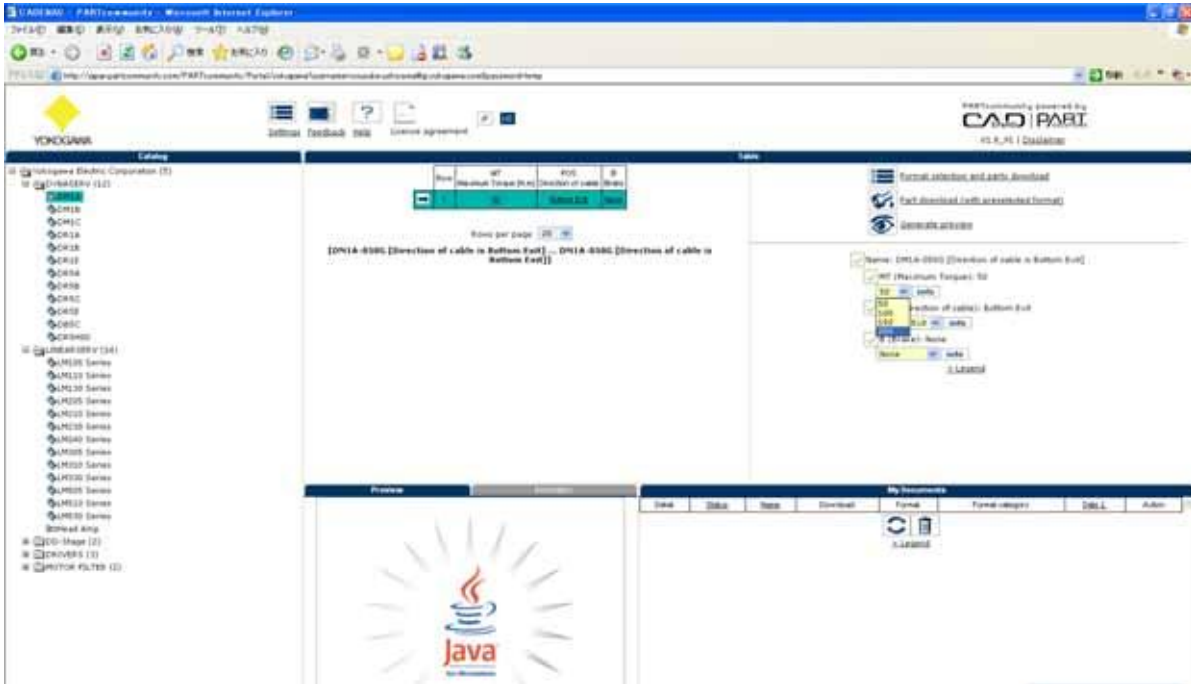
CADENAS - PARTcommunity - Microsoft Internet Explorer

YOKOGAWA

Settings Feedback Help License agreement

PARTcommunity powered by
CADENAS PARTsolutions

Catalog

Yokogawa Electric Corporation (5)
DYNASERV (12)
DM1A
DM1B
DM1C
DR1A
DR1B
DR1E
DR5A
DR5B
DR5C
DR5E
DR5C
DR5H00
LINEARSERV (16)
LM100 Series
LM110 Series
LM130 Series
LM200 Series
LM210 Series
LM230 Series
LM240 Series
LM300 Series
LM310 Series
LM330 Series
LM600 Series
LM610 Series
LM630 Series
BitHead Amp
DD-Stage (2)
DRIVERS (3)
MOTOR FILTER (2)

Table

| | Row | MT Maximum Torque [N.m] | POS Direction of cable | B Brake |
|---|---|---|---|---|
| | 1 | 50 | Bottom Exit | None |

Rows per page 20

[DM1A-050G [Direction of cable is Bottom Exit] ... DM1A-050G [Direction of cable is Bottom Exit]]

Format selection and parts download
Part download (with preselected format)
Generate preview

Name: DM1A-050G [Direction of cable is Bottom Exit]
MT (Maximum Torque): 50
50 info
50
100
150
200
Direction of cable): Bottom Exit
info
B (Brake): None
None info
» Legend

Preview

My Documents

| Detail | Status | Name | Download | Format | Format category | Date | Action |
|---|---|---|---|---|---|---|---|

» Legend

Java